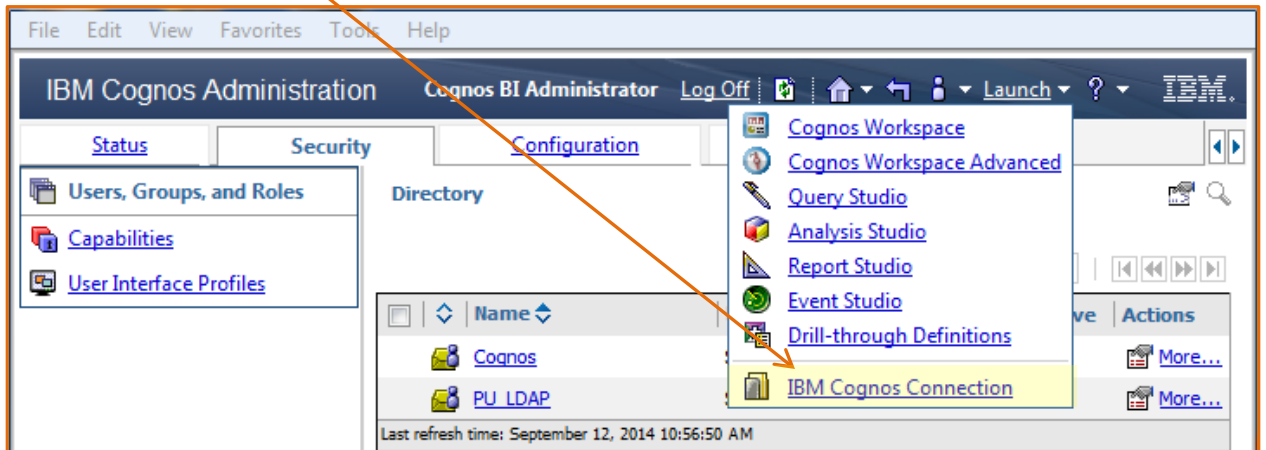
File Edit View Favorites Tools Help

IBM Cognos Administration Cognos BI Administrator Log Off Launch ? IBM.

Status Security Configuration

Users, Groups, and Roles

Capabilities

User Interface Profiles

Directory

Cognos Workspace
Cognos Workspace Advanced
Query Studio
Analysis Studio
Report Studio
Event Studio
Drill-through Definitions
IBM Cognos Connection

| | Name | ve | Actions |
|---|---|---|---|
| | Cognos | | More... |
| | PU_LDAP | | More... |

Last refresh time: September 12, 2014 10:56:50 AM